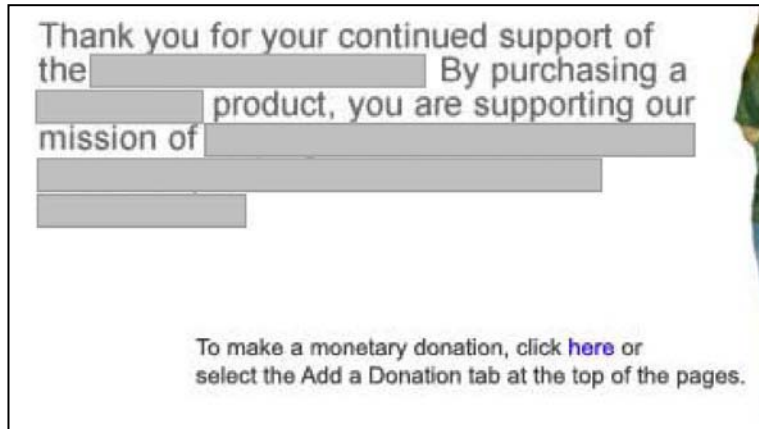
Thank you for your continued support of the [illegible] By purchasing a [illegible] product, you are supporting our mission of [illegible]

To make a monetary donation, click here or select the Add a Donation tab at the top of the pages.